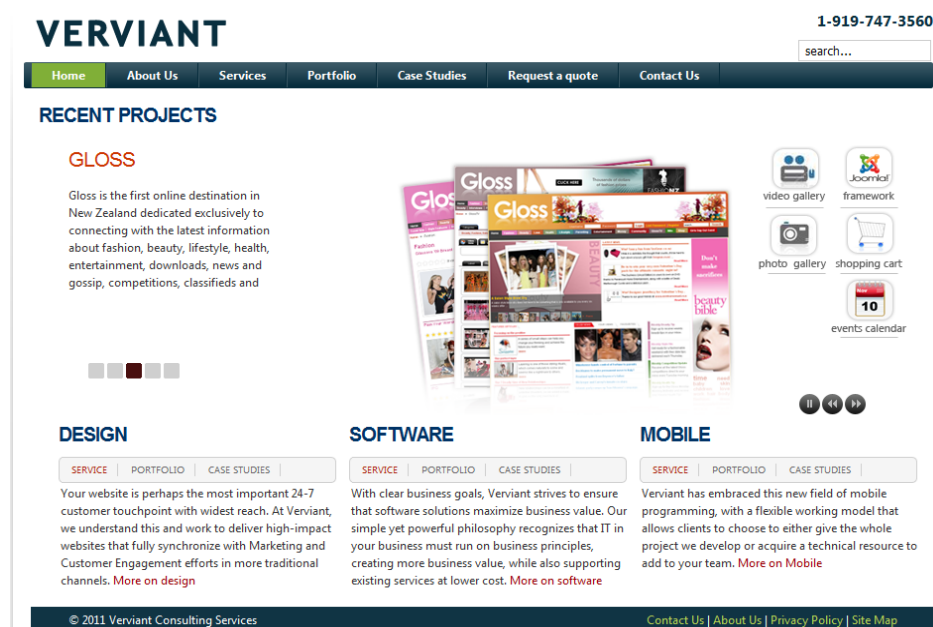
VERVIANT

1-919-747-3560

search...

Home | About Us | Services | Portfolio | Case Studies | Request a quote | Contact Us

RECENT PROJECTS

GLOSS

Gloss is the first online destination in New Zealand dedicated exclusively to connecting with the latest information about fashion, beauty, lifestyle, health, entertainment, downloads, news and gossip, competitions, classifieds and

Gloss

Gloss

Gloss

BEAUTY

Don't make sacrifices

beauty bible

video gallery

Joomla!

framework

photo gallery

shopping cart

10

events calendar

DESIGN

SERVICE | PORTFOLIO | CASE STUDIES

Your website is perhaps the most important 24-7 customer touchpoint with widest reach. At Verviant, we understand this and work to deliver high-impact websites that fully synchronize with Marketing and Customer Engagement efforts in more traditional channels. More on design

SOFTWARE

SERVICE | PORTFOLIO | CASE STUDIES

With clear business goals, Verviant strives to ensure that software solutions maximize business value. Our simple yet powerful philosophy recognizes that IT in your business must run on business principles, creating more business value, while also supporting existing services at lower cost. More on software

MOBILE

SERVICE | PORTFOLIO | CASE STUDIES

Verviant has embraced this new field of mobile programming, with a flexible working model that allows clients to choose to either give the whole project we develop or acquire a technical resource to add to your team. More on Mobile

© 2011 Verviant Consulting Services

Contact Us | About Us | Privacy Policy | Site Map